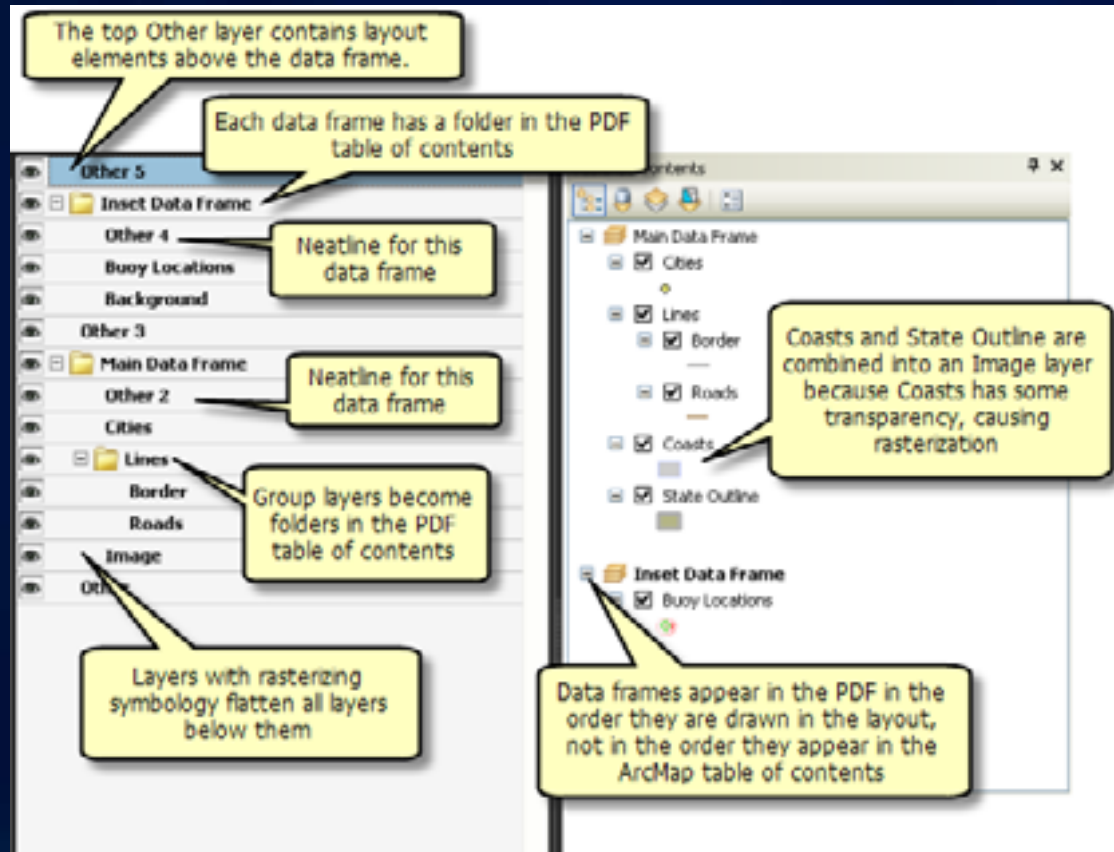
The top Other layer contains layout elements above the data frame.

Each data frame has a folder in the PDF table of contents

Other 5
Inset Data Frame
Other 4
Buoy Locations
Background
Other 3
Main Data Frame
Other 2
Cities
Lines
Border
Roads
Image
Other

Neatline for this data frame

Neatline for this data frame

Group layers become folders in the PDF table of contents

Layers with rasterizing symbology flatten all layers below them

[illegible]ontents

Main Data Frame
Cities
Lines
Border
Roads
Coasts
State Outline
Inset Data Frame
Buoy Locations

Coasts and State Outline are combined into an Image layer because Coasts has some transparency, causing rasterization

Data frames appear in the PDF in the order they are drawn in the layout, not in the order they appear in the ArcMap table of contents